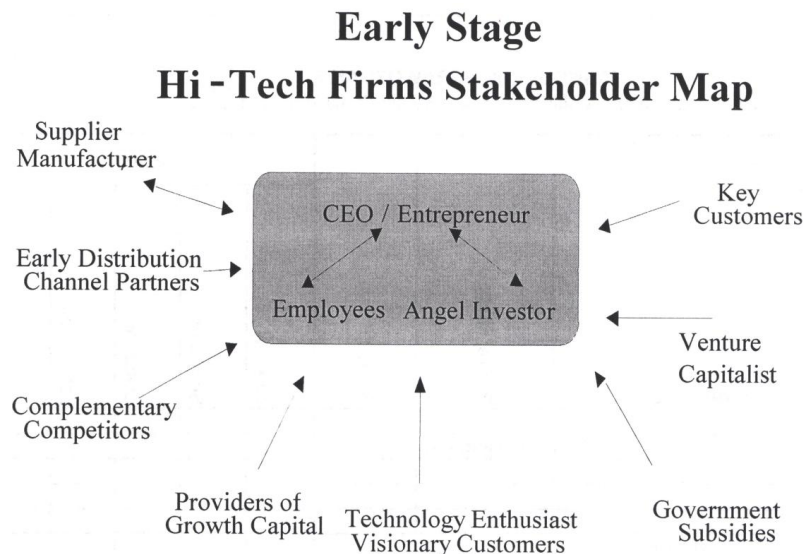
Early Stage
Hi-Tech Firms Stakeholder Map

Supplier
Manufacturer

Key
Customers

CEO / Entrepreneur

Early Distribution
Channel Partners

Employees

Angel Investor

Venture
Capitalist

Complementary
Competitors

Providers of
Growth Capital

Technology Enthusiast
Visionary Customers

Government
Subsidies